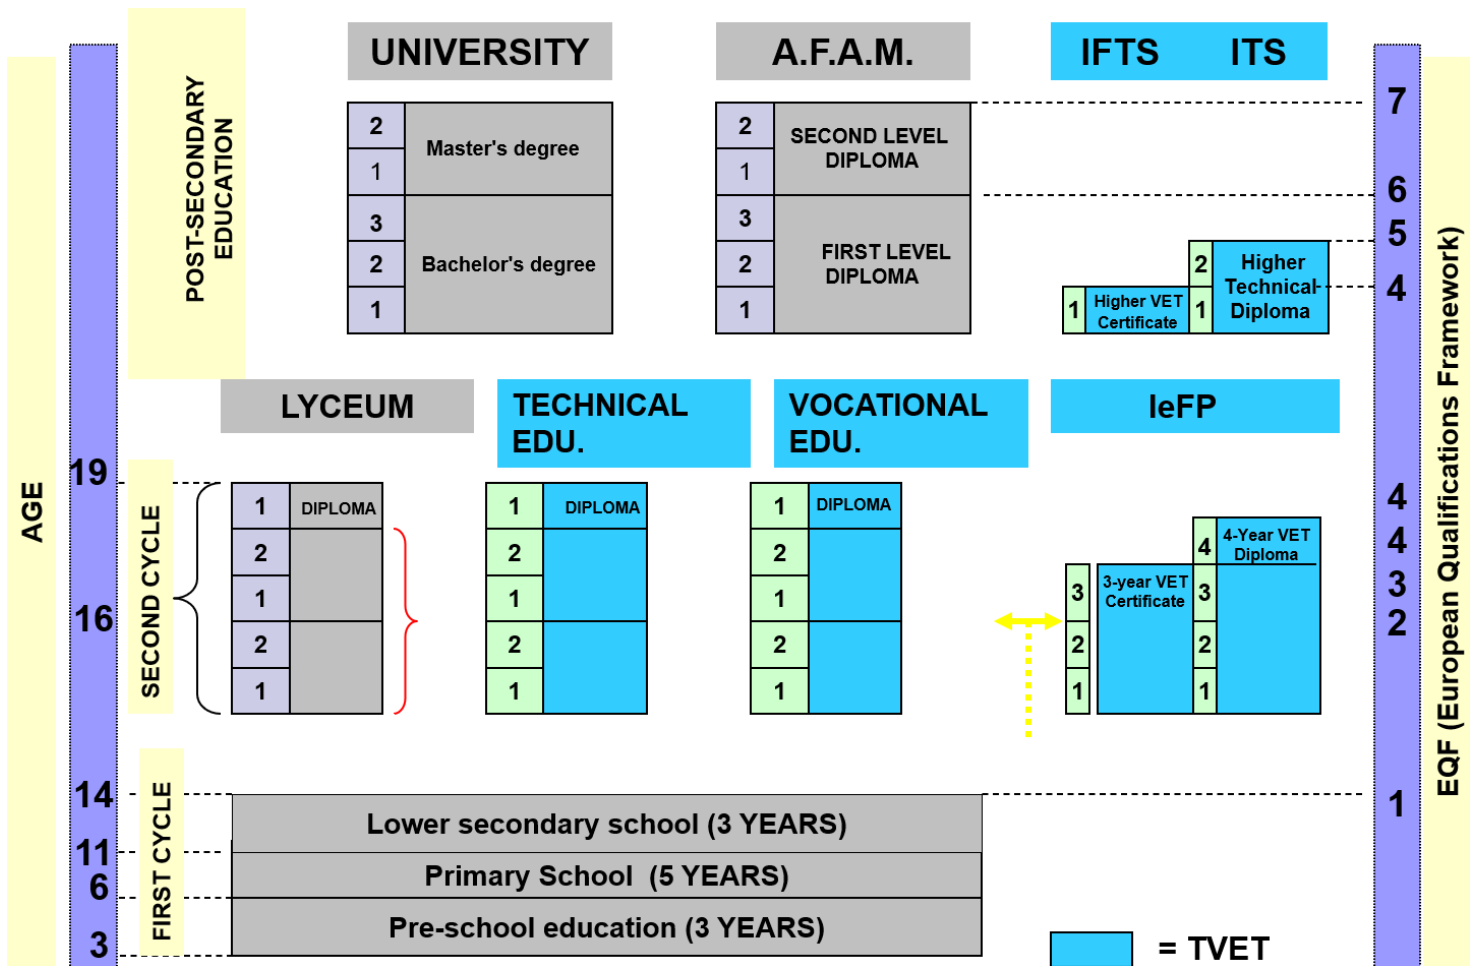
AGE

19
16
14
11
6
3

POST-SECONDARY EDUCATION

UNIVERSITY

| 2 | Master's degree |
|---|---|
| 1 | |
| 3 | Bachelor's degree |
| 2 | |
| 1 | |

A.F.A.M.

| 2 | SECOND LEVEL DIPLOMA |
|---|---|
| 1 | |
| 3 | FIRST LEVEL DIPLOMA |
| 2 | |
| 1 | |

IFTS ITS

1 Higher VET Certificate

2
1 Higher Technical Diploma

SECOND CYCLE

LYCEUM

| 1 | DIPLOMA |
|---|---|
| 2 | |
| 1 | |
| 2 | |
| 1 | |

TECHNICAL EDU.

| 1 | DIPLOMA |
|---|---|
| 2 | |
| 1 | |
| 2 | |
| 1 | |

VOCATIONAL EDU.

| 1 | DIPLOMA |
|---|---|
| 2 | |
| 1 | |
| 2 | |
| 1 | |

IeFP

3
2
1
3-year VET Certificate

4 4-Year VET Diploma
3
2
1

FIRST CYCLE

Lower secondary school (3 YEARS)
Primary School (5 YEARS)
Pre-school education (3 YEARS)

= TVET

7
6
5
4
4
4
3
2
1

EQF (European Qualifications Framework)